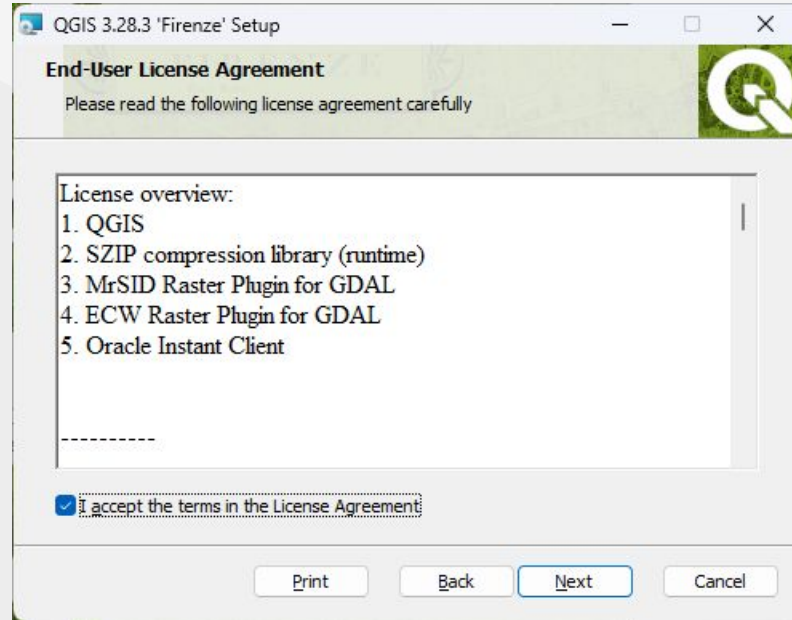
QGIS 3.28.3 'Firenze' Setup

End-User License Agreement

Please read the following license agreement carefully

License overview:
1. QGIS
2. SZIP compression library (runtime)
3. MrSID Raster Plugin for GDAL
4. ECW Raster Plugin for GDAL
5. Oracle Instant Client

----------

I accept the terms in the License Agreement

Print Back Next Cancel